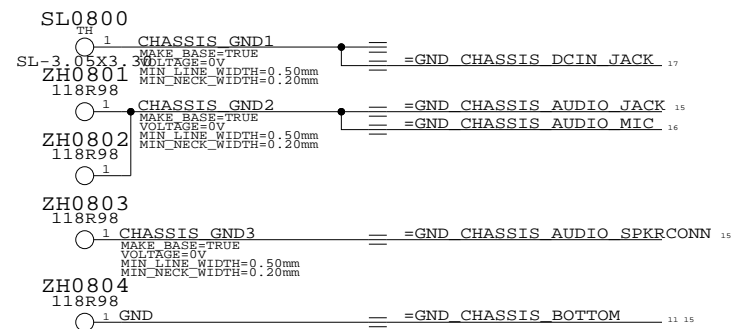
SL0800
TH
1
CHASSIS_GND1
MAKE_BASE=TRUE
SL-3.05X3.3VOLTAGE=0V
MIN_LINE_WIDTH=0.50mm
MIN_NECK_WIDTH=0.20mm
=GND_CHASSIS_DCIN_JACK 17
ZH0801
118R98
1
CHASSIS_GND2
MAKE_BASE=TRUE
VOLTAGE=0V
MIN_LINE_WIDTH=0.50mm
MIN_NECK_WIDTH=0.20mm
=GND_CHASSIS_AUDIO_JACK 15
=GND_CHASSIS_AUDIO_MIC 16
ZH0802
118R98
1
ZH0803
118R98
1
CHASSIS_GND3
MAKE_BASE=TRUE
VOLTAGE=0V
MIN_LINE_WIDTH=0.50mm
MIN_NECK_WIDTH=0.20mm
=GND_CHASSIS_AUDIO_SPKRCONN 15
ZH0804
118R98
1
GND
=GND_CHASSIS_BOTTOM 11 15